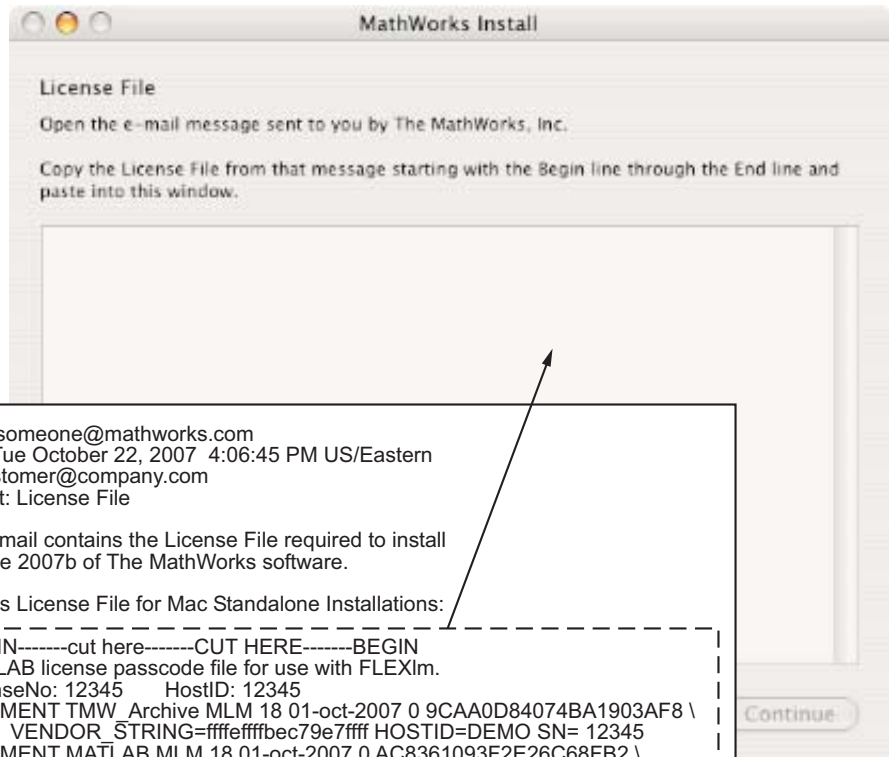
MathWorks Install

License File

Open the e-mail message sent to you by The MathWorks, Inc.

Copy the License File from that message starting with the Begin line through the End line and paste into this window.

someone@mathworks.com
Tue October 22, 2007 4:06:45 PM US/Eastern
stomer@company.com
t: License File

mail contains the License File required to install
e 2007b of The MathWorks software.

s License File for Mac Standalone Installations:

IN-------cut here-------CUT HERE-------BEGIN
LAB license passcode file for use with FLEXlm.
seNo: 12345 HostID: 12345
MENT TMW_Archive MLM 18 01-oct-2007 0 9CAA0D84074BA1903AF8 \
VENDOR_STRING=ffffeffffbec79e7ffff HOSTID=DEMO SN= 12345
MENT MATLAB MLM 18 01-oct-2007 0 AC8361093F2F26C68FB2 \

Continue